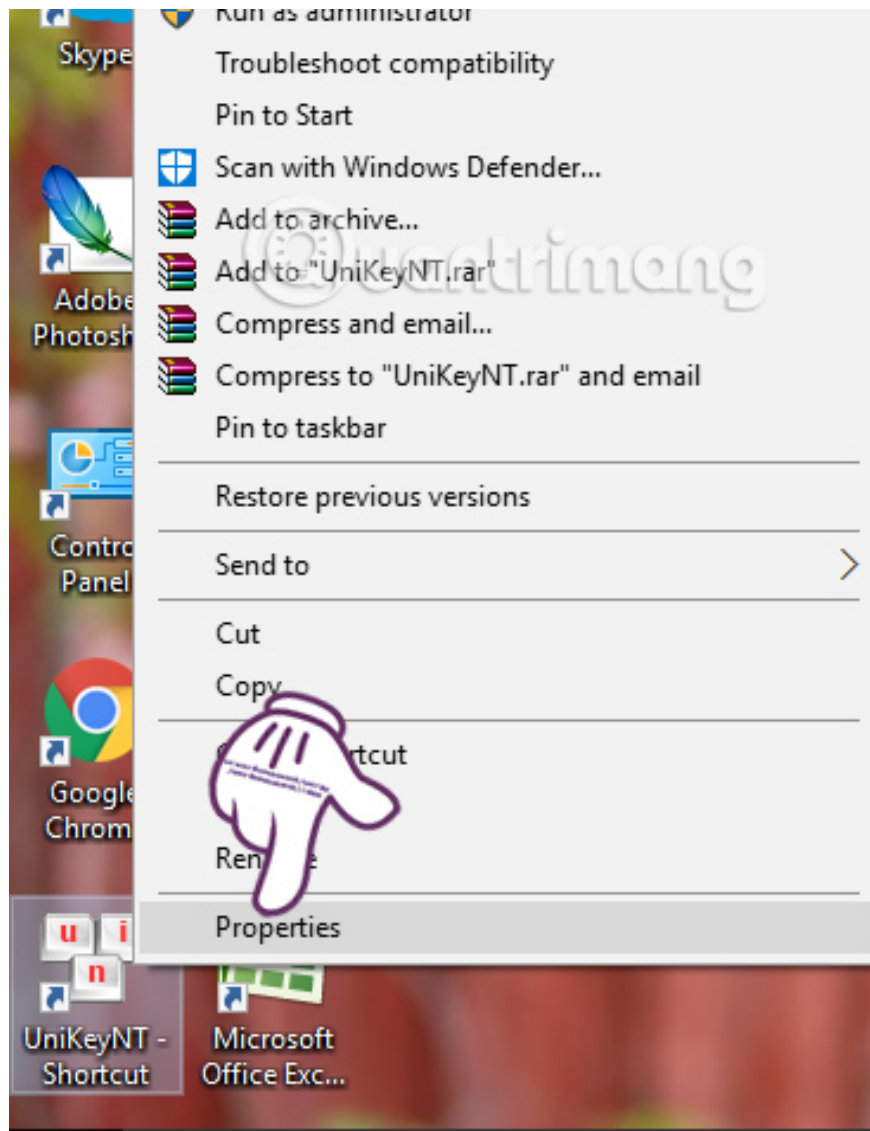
Skype
Run as administrator
Troubleshoot compatibility
Pin to Start
Scan with Windows Defender...
Add to archive...
Add to "UniKeyNT.rar"
Compress and email...
Compress to "UniKeyNT.rar" and email
Pin to taskbar
Restore previous versions
Send to
Cut
Copy
C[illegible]rtcut
Ren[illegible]e
Properties

quantrimang

Adobe Photosh
Control Panel
Google Chrom
UniKeyNT - Shortcut
Microsoft Office Exc...
u i n